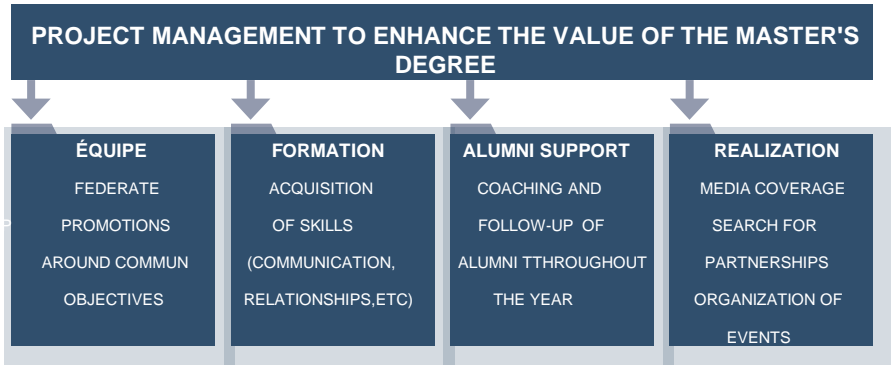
PROJECT MANAGEMENT TO ENHANCE THE VALUE OF THE MASTER'S DEGREE

ÉQUIPE
FEDERATE PROMOTIONS AROUND COMMUN OBJECTIVES

FORMATION
ACQUISITION OF SKILLS (COMMUNICATION, RELATIONSHIPS,ETC)

ALUMNI SUPPORT
COACHING AND FOLLOW-UP OF ALUMNI TTHROUGHOUT THE YEAR

REALIZATION
MEDIA COVERAGE SEARCH FOR PARTNERSHIPS ORGANIZATION OF EVENTS